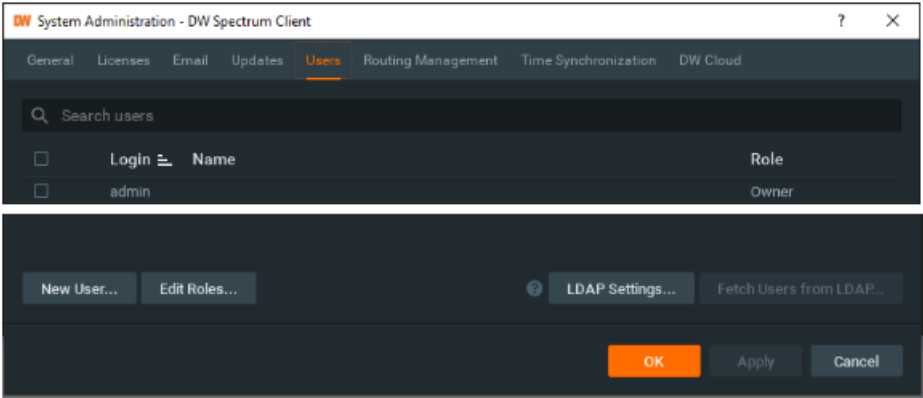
DW System Administration - DW Spectrum Client

? ✕

General Licenses Email Updates Users Routing Management Time Synchronization DW Cloud

Search users

| | Login | Name | Role |
|---|---|---|---|
| | admin | | Owner |

New User... Edit Roles... LDAP Settings... Fetch Users from LDAP...

OK Apply Cancel